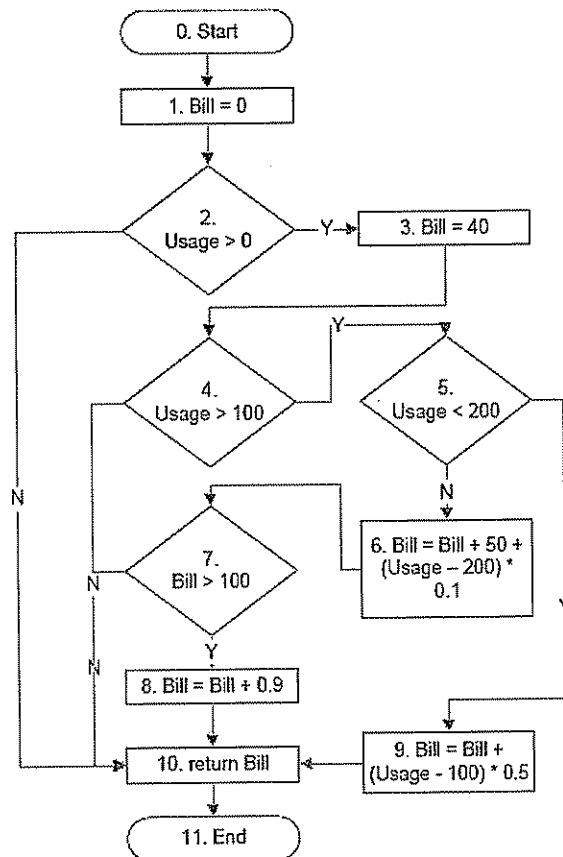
0. Start

1. Bill = 0

2.
Usage > 0

Y

3. Bill = 40

Y

4.
Usage > 100

5.
Usage < 200

N

N

7.
Bill > 100

6. Bill = Bill + 50 + (Usage – 200) * 0.1

Y

N

N

Y

8. Bill = Bill + 0.9

10. return Bill

9. Bill = Bill + (Usage - 100) * 0.5

11. End